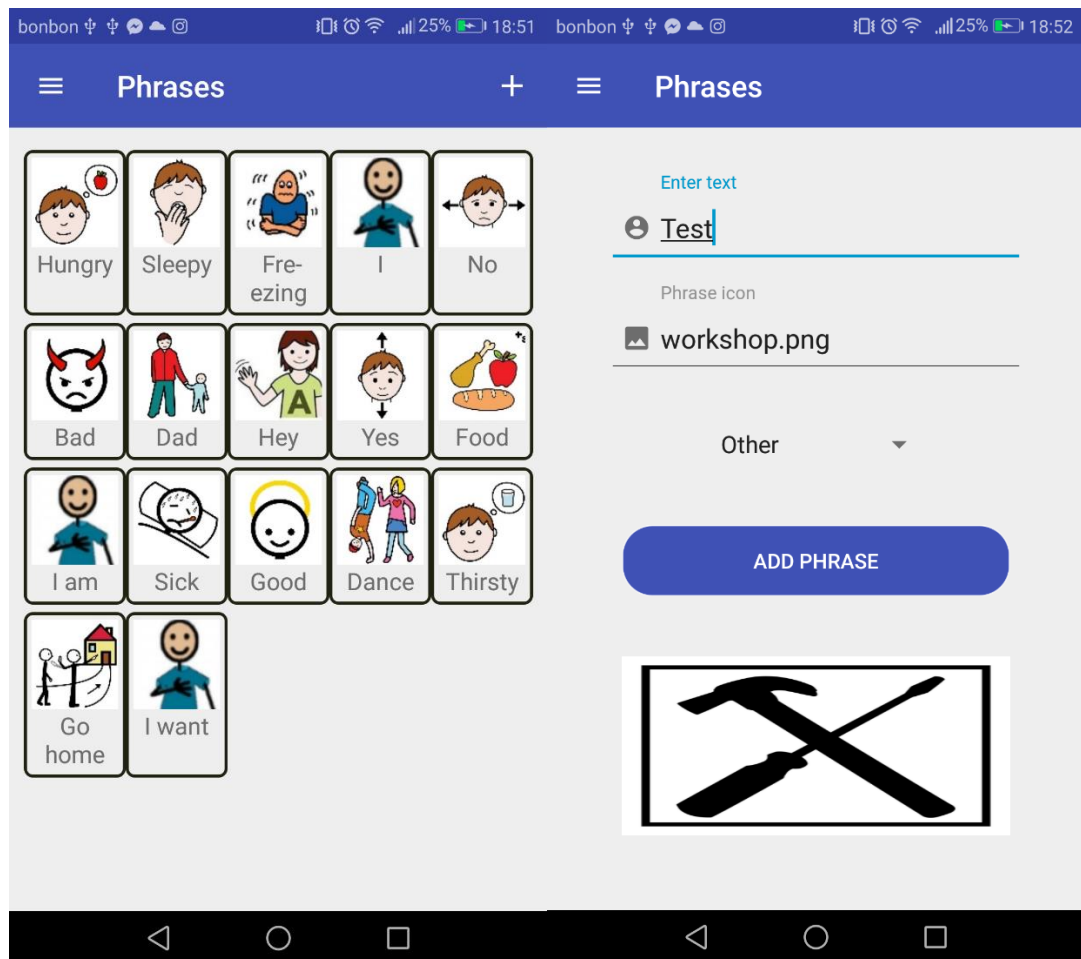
bonbon 25% 18:51

Phrases +

Hungry
Sleepy
Freezing
I
No
Bad
Dad
Hey
Yes
Food
I am
Sick
Good
Dance
Thirsty
Go home
I want

bonbon 25% 18:52

Phrases

Enter text
Test

Phrase icon
workshop.png

Other

ADD PHRASE